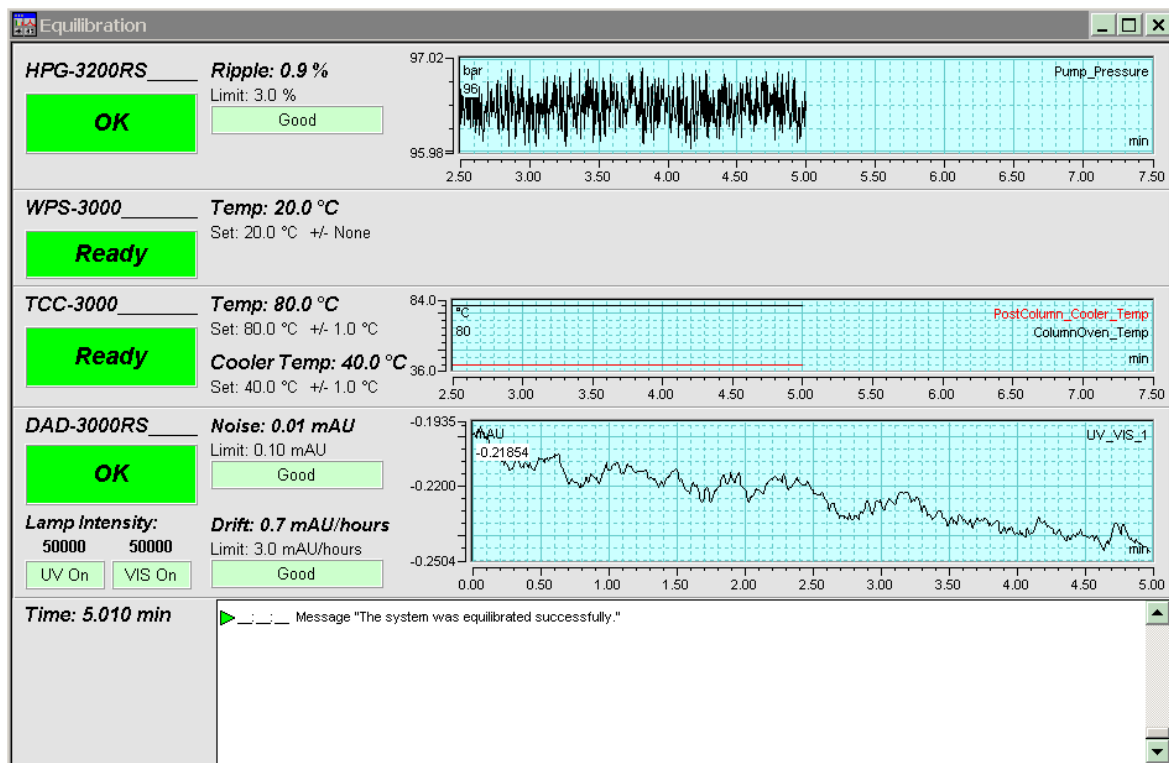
Equilibration

HPG-3200RS_____
OK
Ripple: 0.9 %
Limit: 3.0 %
Good

97.02
bar
96
95.98
Pump_Pressure
min
2.50 3.00 3.50 4.00 4.50 5.00 5.50 6.00 6.50 7.00 7.50

WPS-3000_______
Ready
Temp: 20.0 °C
Set: 20.0 °C +/- None

TCC-3000_______
Ready
Temp: 80.0 °C
Set: 80.0 °C +/- 1.0 °C
Cooler Temp: 40.0 °C
Set: 40.0 °C +/- 1.0 °C

84.0
°C
80
36.0
PostColumn_Cooler_Temp
ColumnOven_Temp
min
2.50 3.00 3.50 4.00 4.50 5.00 5.50 6.00 6.50 7.00 7.50

DAD-3000RS_____
OK
Lamp Intensity:
50000 50000
UV On VIS On
Noise: 0.01 mAU
Limit: 0.10 mAU
Good
Drift: 0.7 mAU/hours
Limit: 3.0 mAU/hours
Good

-0.1935
mAU
-0.21854
-0.2200
-0.2504
UV_VIS_1
min
0.00 0.50 1.00 1.50 2.00 2.50 3.00 3.50 4.00 4.50 5.00

Time: 5.010 min
__:__:__ Message "The system was equilibrated successfully."